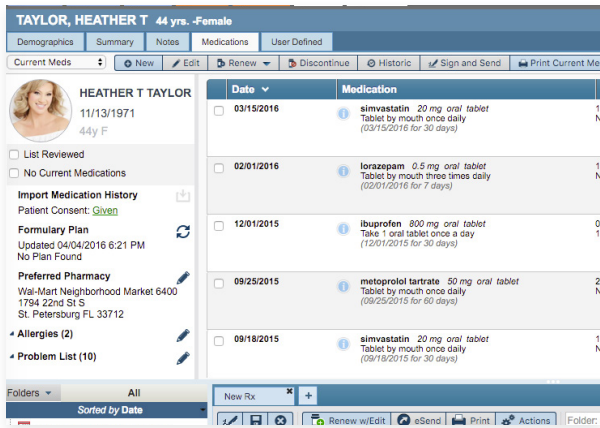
TAYLOR, HEATHER T 44 yrs. -Female

Demographics Summary Notes Medications User Defined

Current Meds New Edit Renew Discontinue Historic Sign and Send Print Current Me

HEATHER T TAYLOR
11/13/1971
44y F

List Reviewed
No Current Medications

Import Medication History
Patient Consent: Given

Formulary Plan
Updated 04/04/2016 6:21 PM
No Plan Found

Preferred Pharmacy
Wal-Mart Neighborhood Market 6400
1794 22nd St S
St. Petersburg FL 33712

Allergies (2)

Problem List (10)

| Date | Medication |
|---|---|
| 03/15/2016 | simvastatin 20 mg oral tablet<br>Tablet by mouth once daily<br>(03/15/2016 for 30 days) |
| 02/01/2016 | lorazepam 0.5 mg oral tablet<br>Tablet by mouth three times daily<br>(02/01/2016 for 7 days) |
| 12/01/2015 | ibuprofen 800 mg oral tablet<br>Take 1 oral tablet once a day<br>(12/01/2015 for 30 days) |
| 09/25/2015 | metoprolol tartrate 50 mg oral tablet<br>Tablet by mouth once daily<br>(09/25/2015 for 60 days) |
| 09/18/2015 | simvastatin 20 mg oral tablet<br>Tablet by mouth once daily<br>(09/18/2015 for 30 days) |

Folders All
Sorted by Date

New Rx +

Renew w/Edit eSend Print Actions Folder: